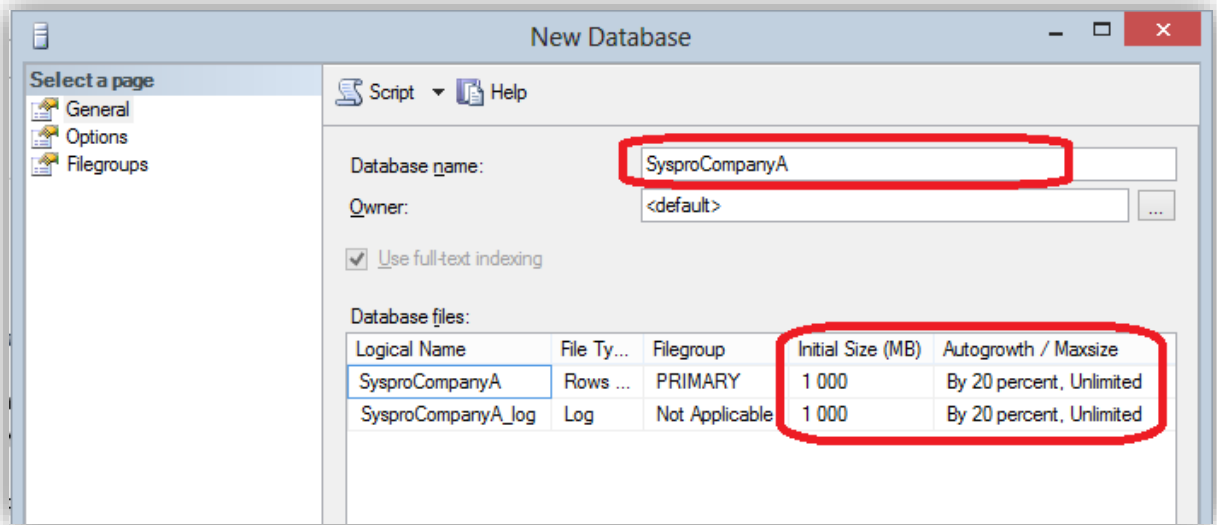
New Database

Select a page

General

Options

Filegroups

Script

Help

Database name: SysproCompanyA

Owner: <default>

...

Use full-text indexing

Database files:

| Logical Name | File Ty... | Filegroup | Initial Size (MB) | Autogrowth / Maxsize |
|---|---|---|---|---|
| SysproCompanyA | Rows ... | PRIMARY | 1 000 | By 20 percent, Unlimited |
| SysproCompanyA_log | Log | Not Applicable | 1 000 | By 20 percent, Unlimited |